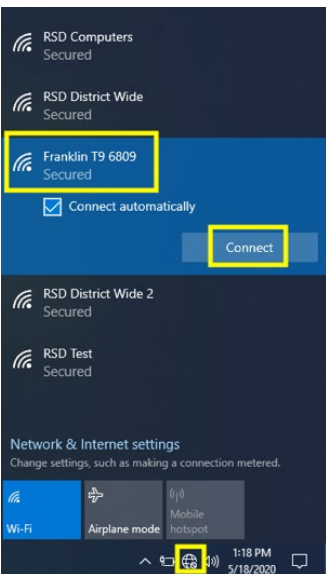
RSD Computers
Secured

RSD District Wide
Secured

Franklin T9 6809
Secured

Connect automatically

Connect

RSD District Wide 2
Secured

RSD Test
Secured

Network & Internet settings
Change settings, such as making a connection metered.

Wi-Fi

Airplane mode

Mobile hotspot

1:18 PM
5/18/2020